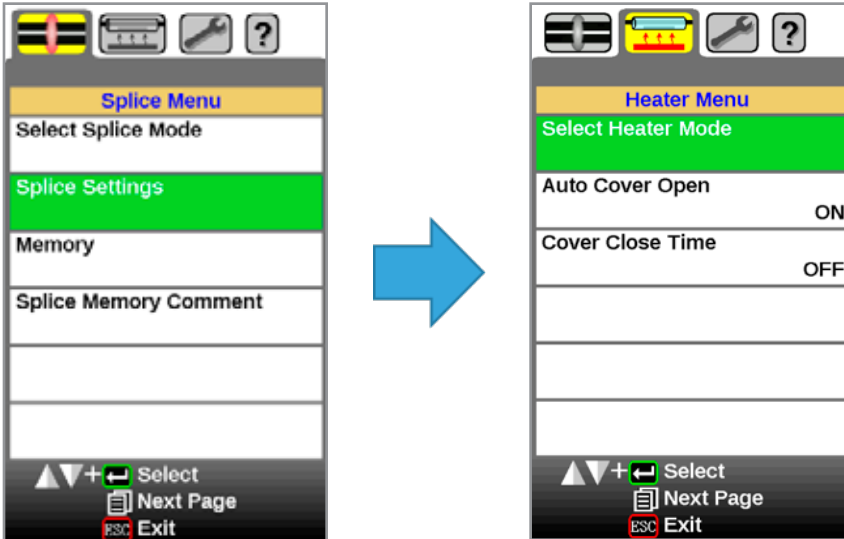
?

Splice Menu

Select Splice Mode

Splice Settings

Memory

Splice Memory Comment

▲▼+ Select

Next Page

ESC Exit

?

Heater Menu

Select Heater Mode

Auto Cover Open

ON

Cover Close Time

OFF

▲▼+ Select

Next Page

ESC Exit